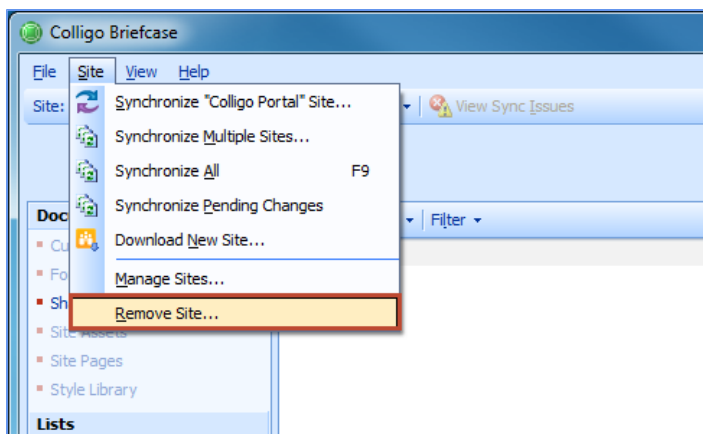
Colligo Briefcase

File Site View Help

Site:

Synchronize "Colligo Portal" Site...
Synchronize Multiple Sites...
Synchronize All F9
Synchronize Pending Changes
Download New Site...
Manage Sites...
Remove Site...

View Sync Issues

Filter

Doc
Cu
Fo
Sh
Site Assets
Site Pages
Style Library
Lists